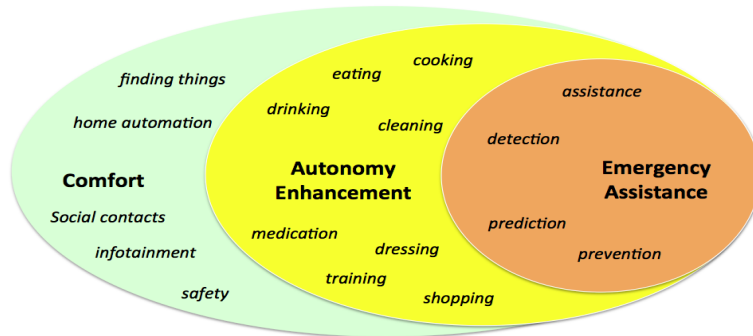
finding things

home automation

Comfort

Social contacts

infotainment

safety

eating

cooking

drinking

cleaning

Autonomy Enhancement

medication

dressing

training

shopping

assistance

detection

Emergency Assistance

prediction

prevention